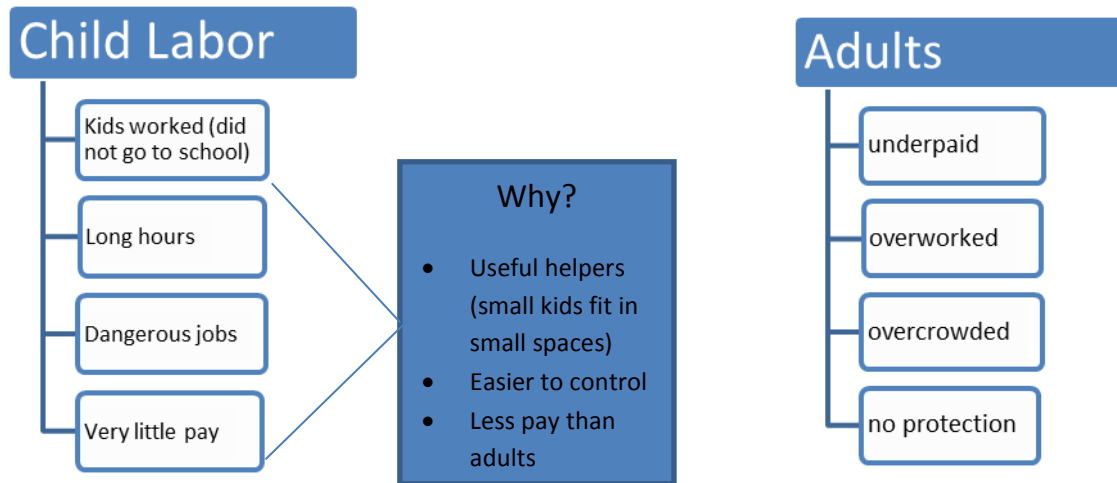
Child Labor

Kids worked (did not go to school)

Long hours

Dangerous jobs

Very little pay

Why?

- Useful helpers (small kids fit in small spaces)
- Easier to control
- Less pay than adults

Adults

underpaid

overworked

overcrowded

no protection